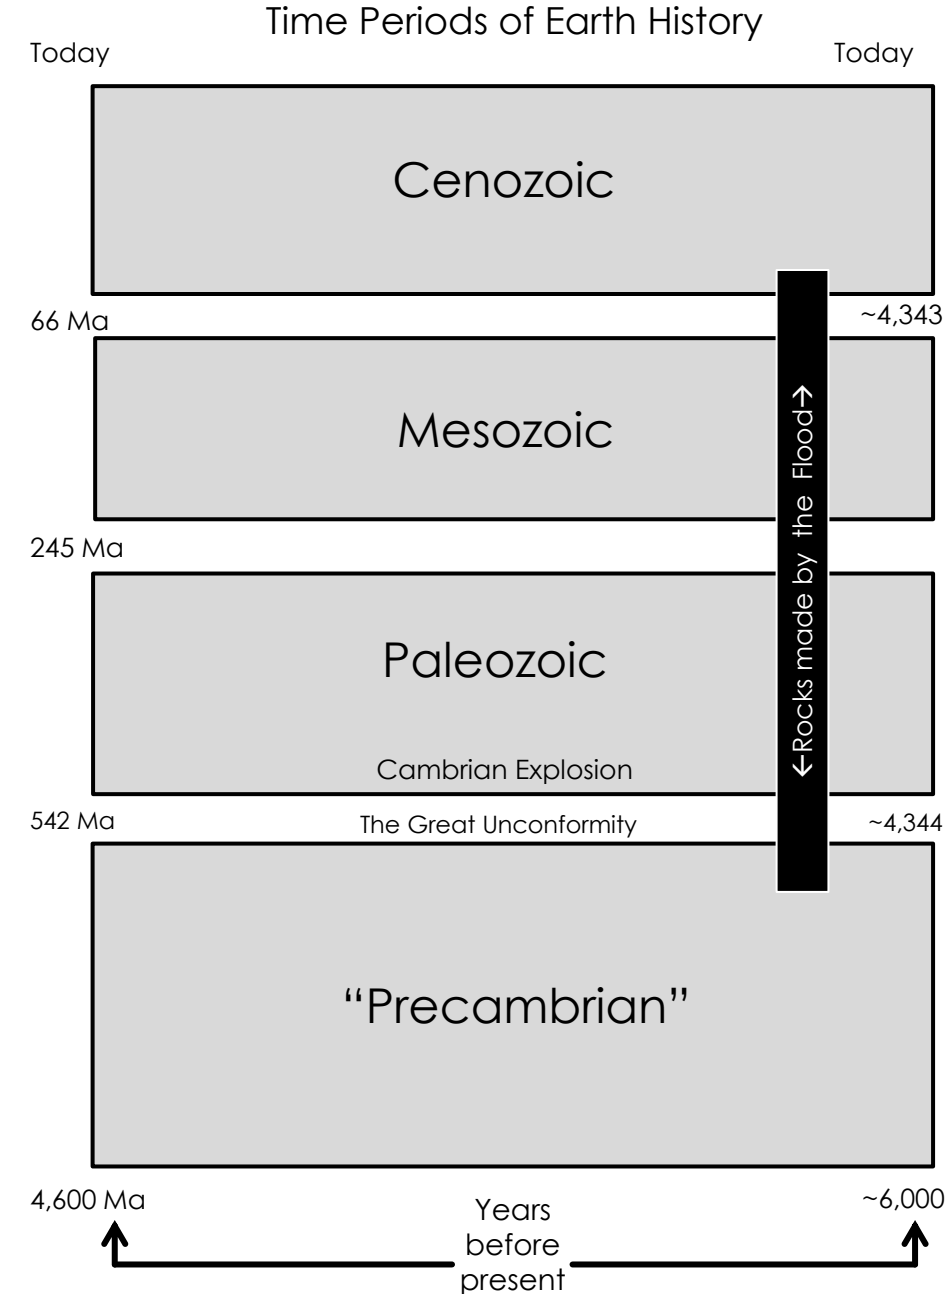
Time Periods of Earth History

Today

Today

Cenozoic

66 Ma

~4,343

Mesozoic

245 Ma

Paleozoic

Cambrian Explosion

542 Ma

The Great Unconformity

~4,344

←Rocks made by the Flood→

"Precambrian"

4,600 Ma

~6,000

Years before present